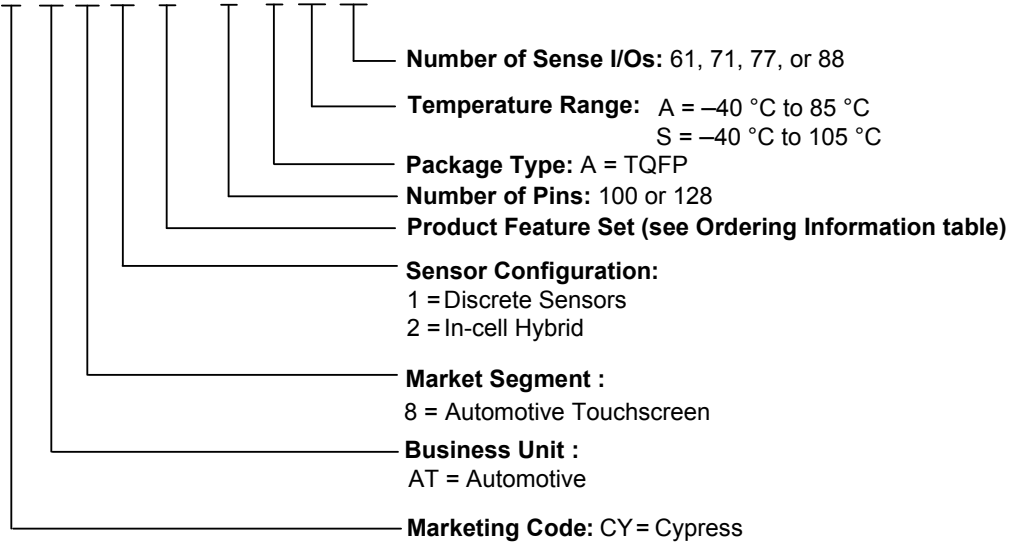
**Number of Sense I/Os:** 61, 71, 77, or 88

**Temperature Range:** A = –40 °C to 85 °C
S = –40 °C to 105 °C

**Package Type:** A = TQFP

**Number of Pins:** 100 or 128

**Product Feature Set (see Ordering Information table)**

**Sensor Configuration:**
1 = Discrete Sensors
2 = In-cell Hybrid

**Market Segment :**
8 = Automotive Touchscreen

**Business Unit :**
AT = Automotive

**Marketing Code:** CY = Cypress